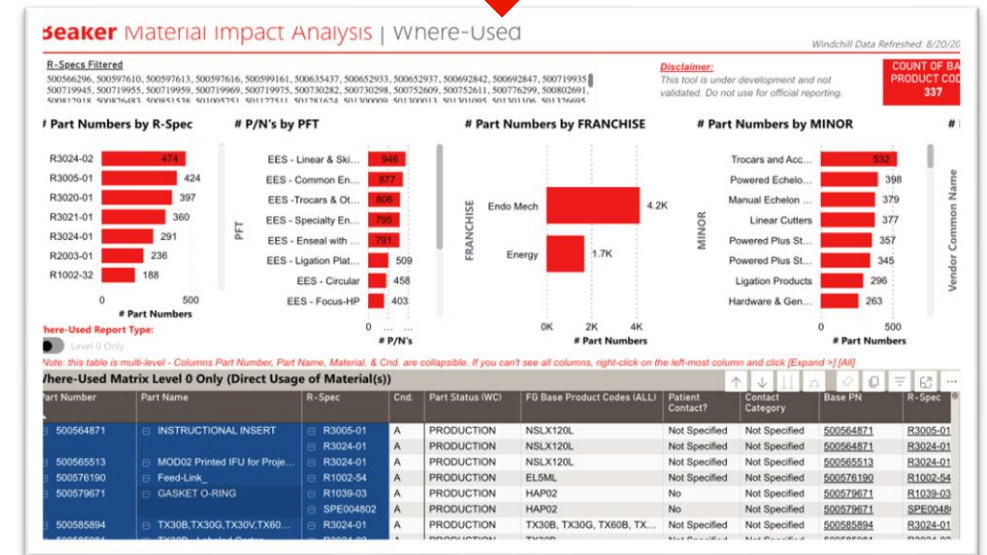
Beaker Material Impact Analysis | Where-Used

Windchill Data Refreshed: 8/20/20

R-Specs Filtered

500566296, 500597610, 500597613, 500597616, 500599161, 500635437, 500652933, 500652937, 500692842, 500692847, 500719935, 500719945, 500719955, 500719959, 500719969, 500719975, 500730282, 500730298, 500752609, 500752611, 500776299, 500802691, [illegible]

Disclaimer:
This tool is under development and not validated. Do not use for official reporting.

COUNT OF BA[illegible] PRODUCT COD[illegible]
337

# Part Numbers by R-Spec

| R-Spec | # Part Numbers |
|---|---|
| R3024-02 | 474 |
| R3005-01 | 424 |
| R3020-01 | 397 |
| R3021-01 | 360 |
| R3024-01 | 291 |
| R2003-01 | 236 |
| R1002-32 | 188 |

0 500
# Part Numbers

# P/N's by PFT

PFT

| PFT | # P/N's |
|---|---|
| EES - Linear & Ski... | 946 |
| EES - Common En... | 877 |
| EES -Trocars & Ot... | 806 |
| EES - Specialty En... | 795 |
| EES - Enseal with ... | 791 |
| EES - Ligation Plat... | 509 |
| EES - Circular | 458 |
| EES - Focus-HP | 403 |

0 ...
# P/N's

# Part Numbers by FRANCHISE

FRANCHISE

| FRANCHISE | # Part Numbers |
|---|---|
| Endo Mech | 4.2K |
| Energy | 1.7K |

0K 2K 4K
# Part Numbers

# Part Numbers by MINOR

MINOR

| MINOR | # Part Numbers |
|---|---|
| Trocars and Acc... | 532 |
| Powered Echelo... | 398 |
| Manual Echelon ... | 379 |
| Linear Cutters | 377 |
| Powered Plus St... | 357 |
| Powered Plus St... | 345 |
| Ligation Products | 296 |
| Hardware & Gen... | 263 |

0 500
# Part Numbers

# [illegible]

Vendor Common Name

Where-Used Report Type:

Level 0 Only

Note: this table is multi-level - Columns Part Number, Part Name, Material, & Cnd. are collapsible. If you can't see all columns, right-click on the left-most column and click [Expand >] [All]

Where-Used Matrix Level 0 Only (Direct Usage of Material(s))

| Part Number | Part Name | R-Spec | Cnd. | Part Status (WC) | FG Base Product Codes (ALL) | Patient Contact? | Contact Category | Base PN | R-Spec |
|---|---|---|---|---|---|---|---|---|---|
| 500564871 | INSTRUCTIONAL INSERT | R3005-01 | A | PRODUCTION | NSLX120L | Not Specified | Not Specified | 500564871 | R3005-01 |
| | | R3024-01 | A | PRODUCTION | NSLX120L | Not Specified | Not Specified | 500564871 | R3024-01 |
| 500565513 | MOD02 Printed IFU for Proje... | R3024-01 | A | PRODUCTION | NSLX120L | Not Specified | Not Specified | 500565513 | R3024-01 |
| 500576190 | Feed-Link_ | R1002-54 | A | PRODUCTION | EL5ML | Not Specified | Not Specified | 500576190 | R1002-54 |
| 500579671 | GASKET O-RING | R1039-03 | A | PRODUCTION | HAP02 | No | Not Specified | 500579671 | R1039-03 |
| | | SPE004802 | A | PRODUCTION | HAP02 | No | Not Specified | 500579671 | SPE0048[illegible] |
| 500585894 | TX30B,TX30G,TX30V,TX60... | R3024-01 | A | PRODUCTION | TX30B, TX30G, TX60B, TX... | Not Specified | Not Specified | 500585894 | R3024-01 |